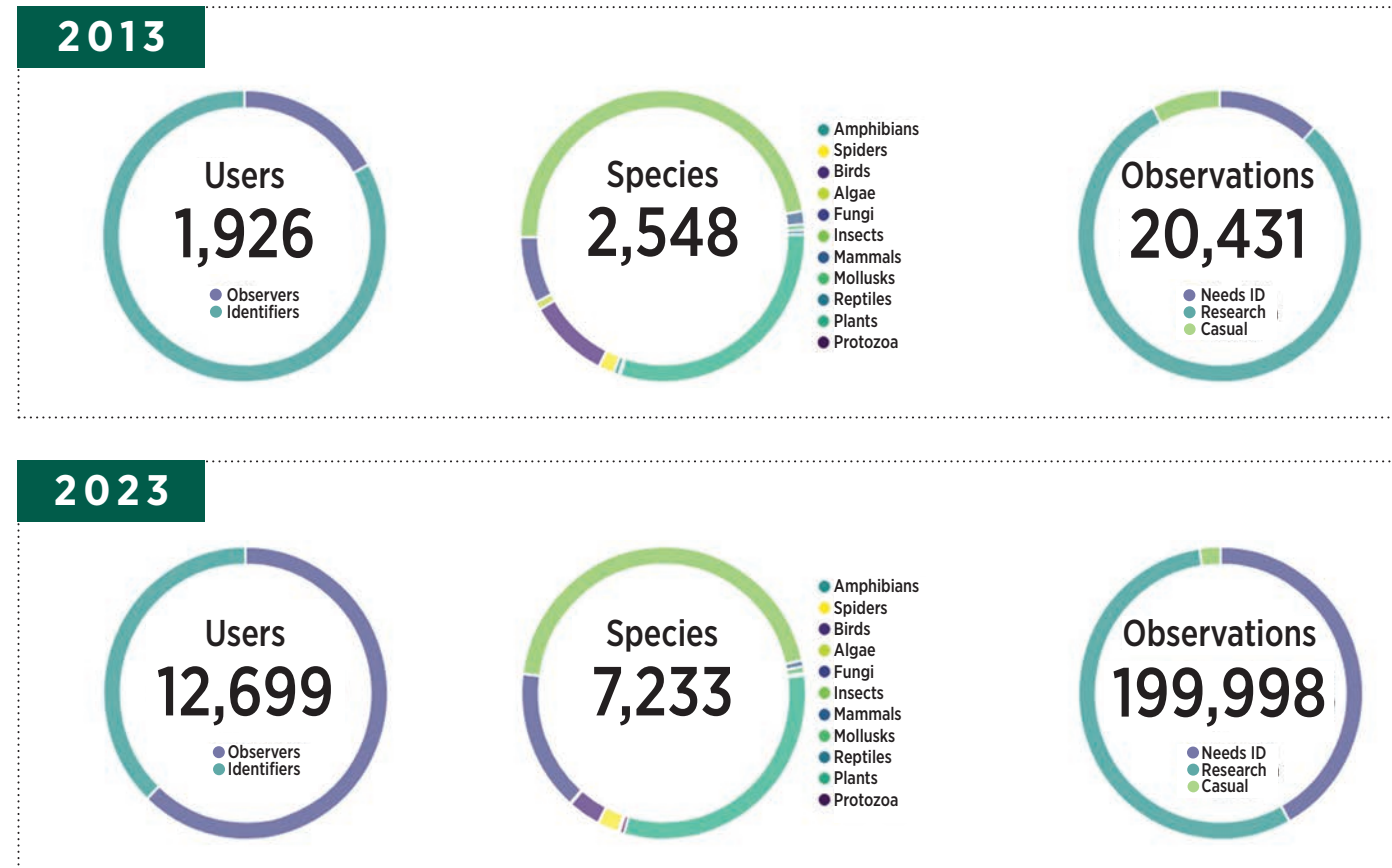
2013

Users
1,926
Observers
Identifiers

Species
2,548
Amphibians
Spiders
Birds
Algae
Fungi
Insects
Mammals
Mollusks
Reptiles
Plants
Protozoa

Observations
20,431
Needs ID
Research
Casual

2023

Users
12,699
Observers
Identifiers

Species
7,233
Amphibians
Spiders
Birds
Algae
Fungi
Insects
Mammals
Mollusks
Reptiles
Plants
Protozoa

Observations
199,998
Needs ID
Research
Casual